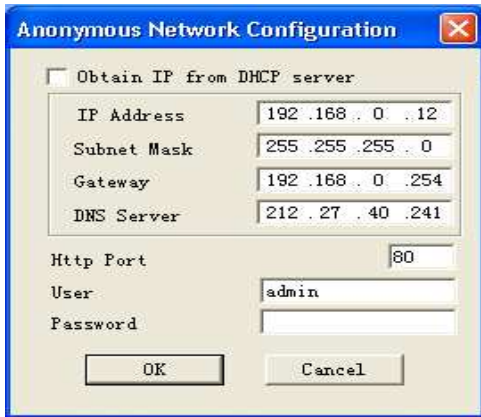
Anonymous Network Configuration

Obtain IP from DHCP server

IP Address 192 .168 . 0 . 12
Subnet Mask 255 .255 .255 . 0
Gateway 192 .168 . 0 .254
DNS Server 212 . 27 . 40 .241

Http Port 80
User admin
Password

OK Cancel